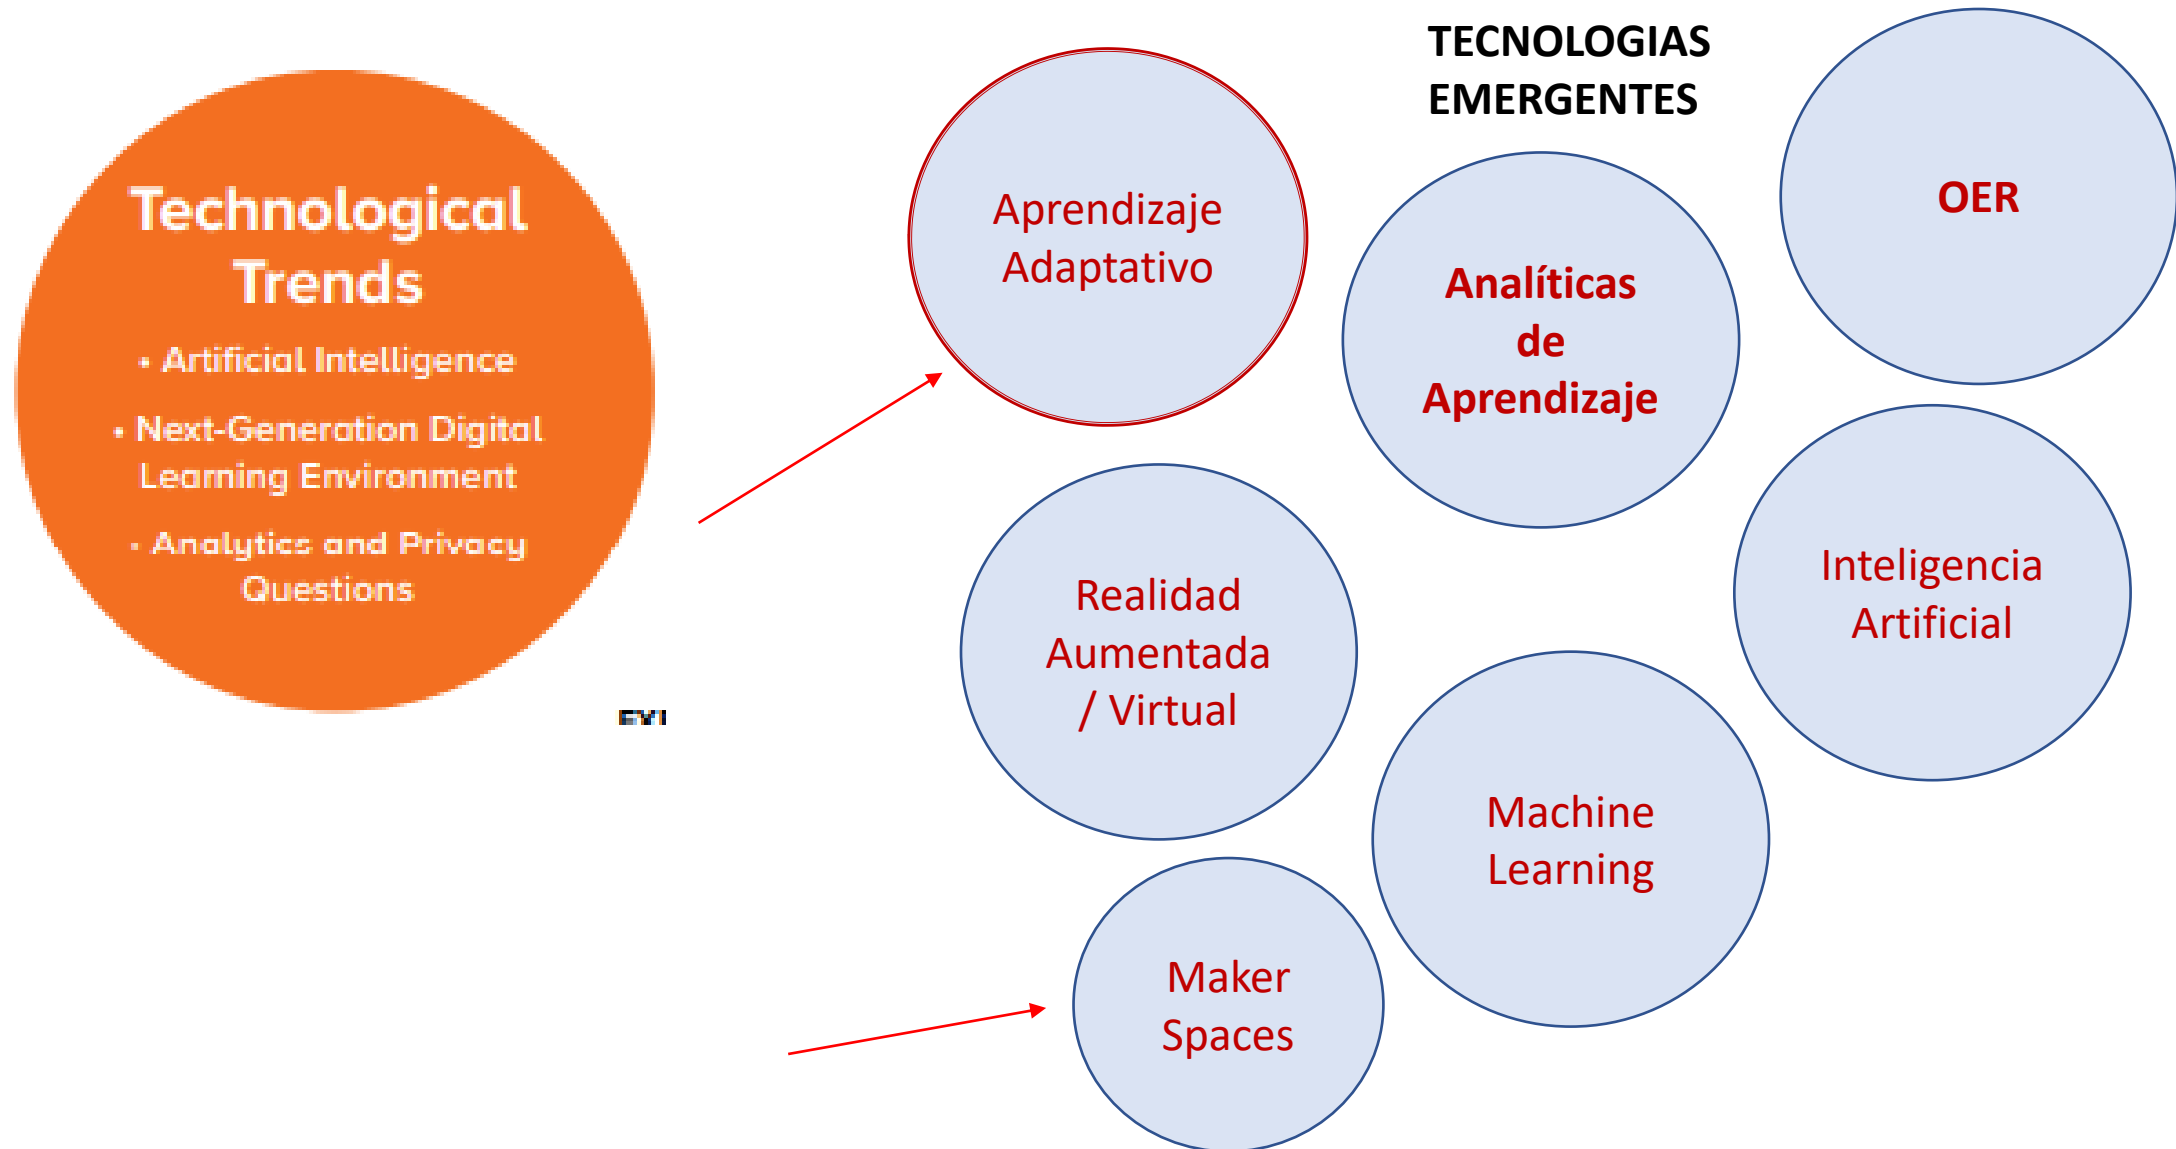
Technological Trends

• Artificial Intelligence

• Next-Generation Digital Learning Environment

• Analytics and Privacy Questions

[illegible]

TECNOLOGIAS EMERGENTES

Aprendizaje Adaptativo

Analíticas de Aprendizaje

OER

Realidad Aumentada / Virtual

Inteligencia Artificial

Machine Learning

Maker Spaces